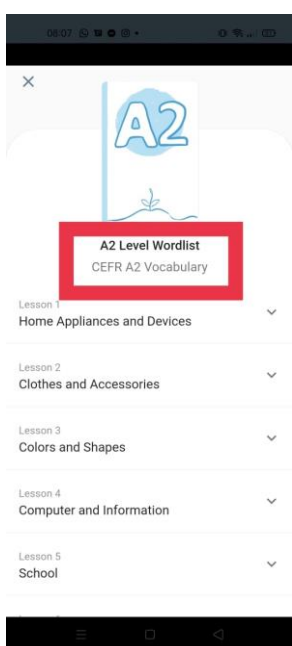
08:07

×

A2

A2 Level Wordlist
CEFR A2 Vocabulary

Lesson 1
Home Appliances and Devices

Lesson 2
Clothes and Accessories

Lesson 3
Colors and Shapes

Lesson 4
Computer and Information

Lesson 5
School